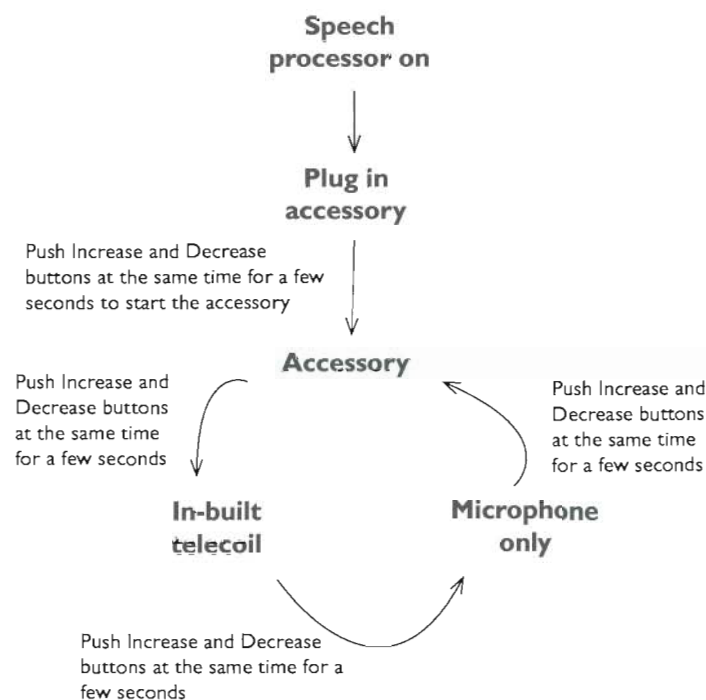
Speech processor on

Plug in accessory

Push Increase and Decrease buttons at the same time for a few seconds to start the accessory

Accessory

Push Increase and Decrease buttons at the same time for a few seconds

Push Increase and Decrease buttons at the same time for a few seconds

In-built telecoil

Microphone only

Push Increase and Decrease buttons at the same time for a few seconds